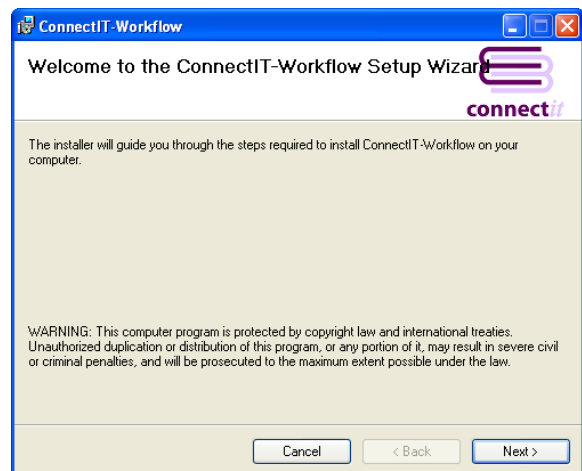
ConnectIT-Workflow

Welcome to the ConnectIT-Workflow Setup Wizard

connectit

The installer will guide you through the steps required to install ConnectIT-Workflow on your computer.

WARNING: This computer program is protected by copyright law and international treaties. Unauthorized duplication or distribution of this program, or any portion of it, may result in severe civil or criminal penalties, and will be prosecuted to the maximum extent possible under the law.

Cancel
< Back
Next >